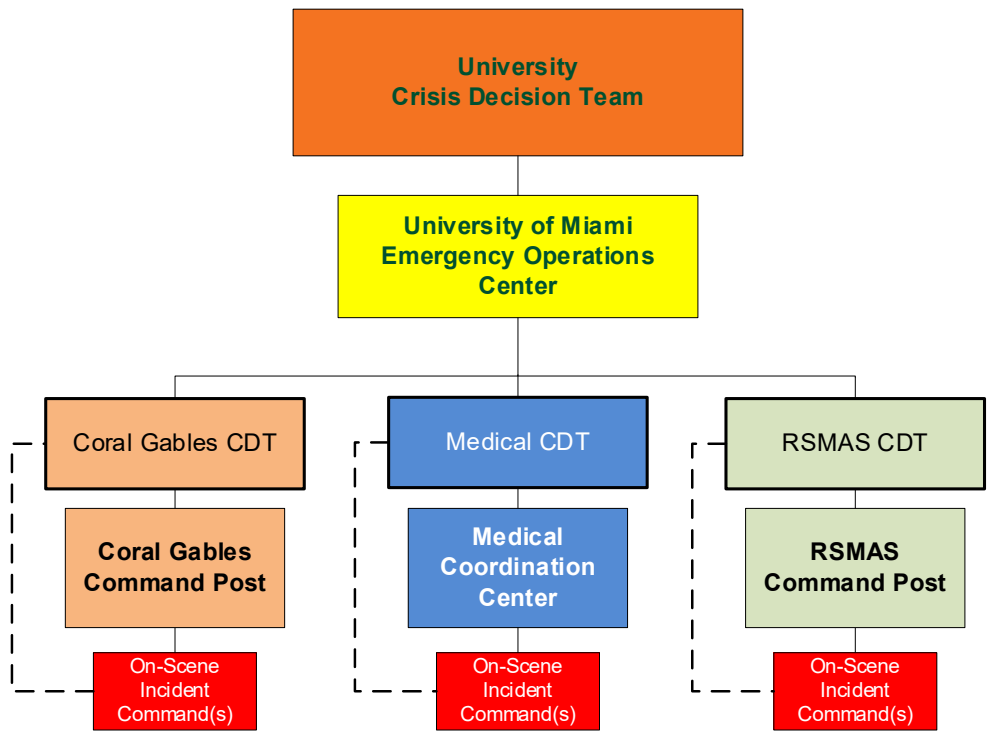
University
Crisis Decision Team

University of Miami
Emergency Operations
Center

Coral Gables CDT

Coral Gables
Command Post

On-Scene
Incident
Command(s)

Medical CDT

Medical
Coordination
Center

On-Scene
Incident
Command(s)

RSMAS CDT

RSMAS
Command Post

On-Scene
Incident
Command(s)